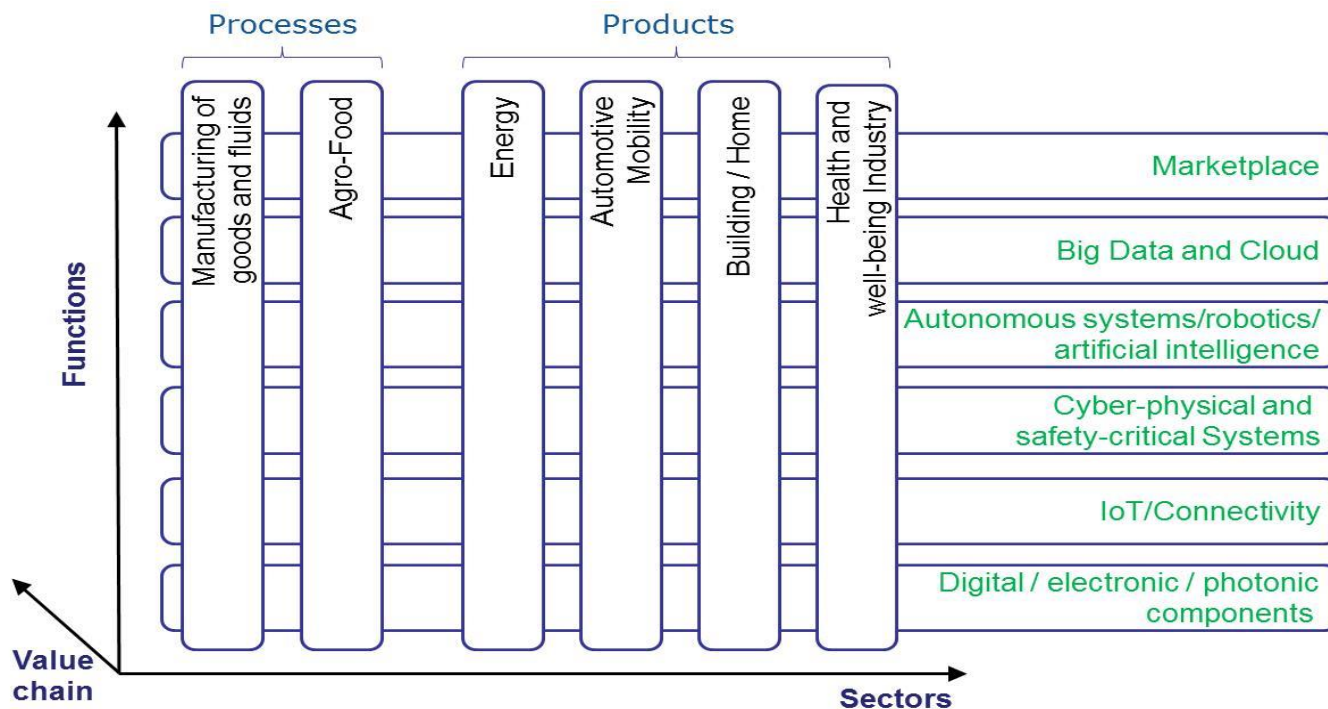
Processes

Products

Manufacturing of goods and fluids

Agro-Food

Energy

Automotive Mobility

Building / Home

Health and well-being Industry

Marketplace

Big Data and Cloud

Autonomous systems/robotics/ artificial intelligence

Cyber-physical and safety-critical Systems

IoT/Connectivity

Digital / electronic / photonic components

Functions

Value chain

Sectors